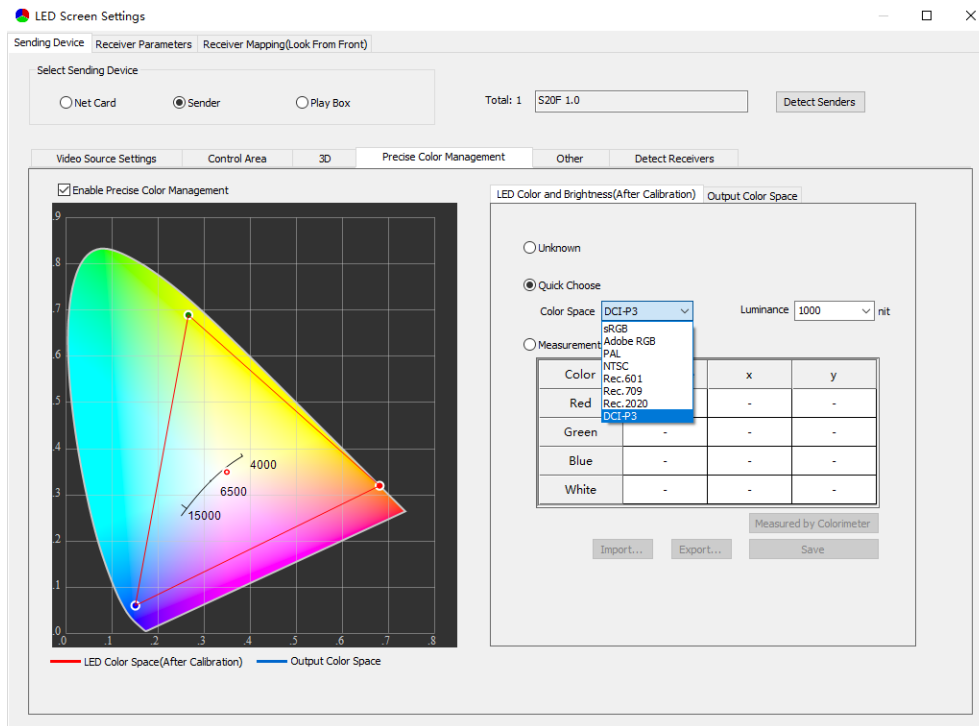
LED Screen Settings

Sending Device | Receiver Parameters | Receiver Mapping(Look From Front)

Select Sending Device

Net Card

Sender

Play Box

Total: 1

S20F 1.0

Detect Senders

Video Source Settings | Control Area | 3D | Precise Color Management | Other | Detect Receivers

Enable Precise Color Management

.9
.8
.7
.6
.5
.4
.3
.2
.1
.0

.0 .1 .2 .3 .4 .5 .6 .7 .8

4000
6500
15000

LED Color Space(After Calibration)

Output Color Space

LED Color and Brightness(After Calibration) | Output Color Space

Unknown

Quick Choose

Color Space

DCI-P3

sRGB
Adobe RGB
PAL
NTSC
Rec.601
Rec.709
Rec.2020
DCI-P3

Luminance

1000

nit

Measurement

| Color | | x | y |
|---|---|---|---|
| Red | | - | - |
| Green | - | - | - |
| Blue | - | - | - |
| White | - | - | - |

Measured by Colorimeter

Import...

Export...

Save